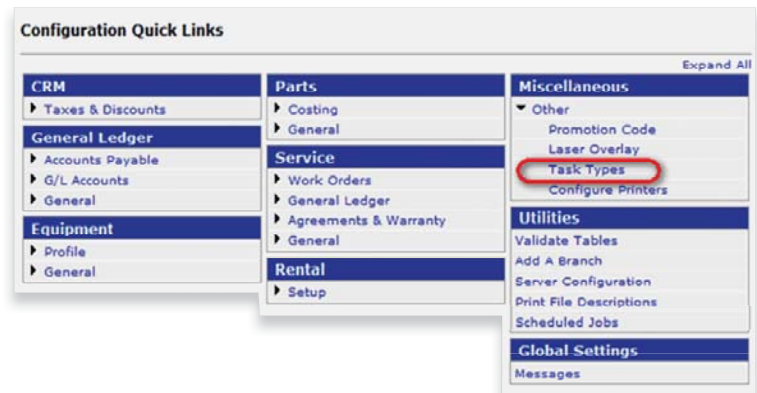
Configuration Quick Links

Expand All

CRM
Taxes & Discounts

General Ledger
Accounts Payable
G/L Accounts
General

Equipment
Profile
General

Parts
Costing
General

Service
Work Orders
General Ledger
Agreements & Warranty
General

Rental
Setup

Miscellaneous
Other
Promotion Code
Laser Overlay
Task Types
Configure Printers

Utilities
Validate Tables
Add A Branch
Server Configuration
Print File Descriptions
Scheduled Jobs

Global Settings
Messages